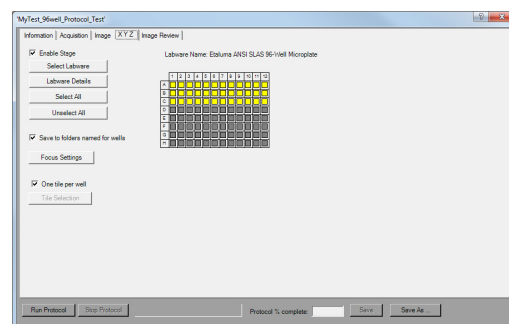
'MyTest_96well_Protocol_Test'

Information | Acquisition | Image | X Y Z | Image Review

Enable Stage

Select Labware

Labware Details

Select All

Unselect All

Save to folders named for wells

Focus Settings

One tile per well

Tile Selection

Labware Name: Etaluma ANSI SLAS 96-Well Microplate

| | 1 | 2 | 3 | 4 | 5 | 6 | 7 | 8 | 9 | 10 | 11 | 12 |
|---|---|---|---|---|---|---|---|---|---|---|---|---|
| A | | | | | | | | | | | | |
| B | | | | | | | | | | | | |
| C | | | | | | | | | | | | |
| D | | | | | | | | | | | | |
| E | | | | | | | | | | | | |
| F | | | | | | | | | | | | |
| G | | | | | | | | | | | | |
| H | | | | | | | | | | | | |

Run Protocol | Stop Protocol | Protocol % complete: | Save | Save As...